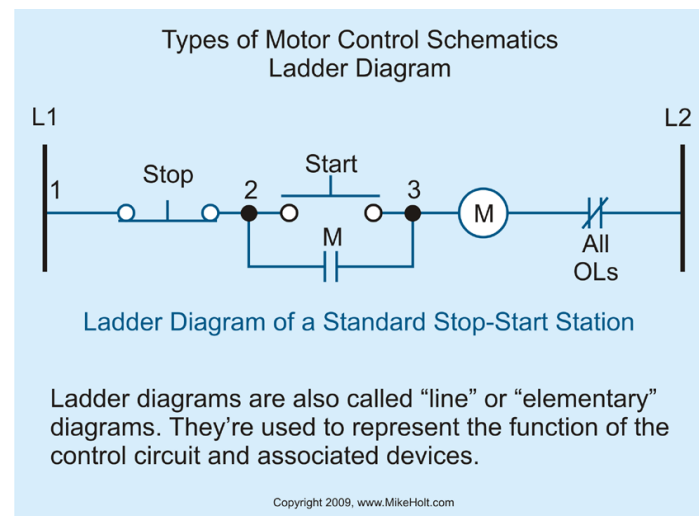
Types of Motor Control Schematics
Ladder Diagram

L1

L2

1

Stop

2

Start

3

M

M

All
OLs

Ladder Diagram of a Standard Stop-Start Station

Ladder diagrams are also called “line” or “elementary” diagrams. They’re used to represent the function of the control circuit and associated devices.

Copyright 2009, www.MikeHolt.com